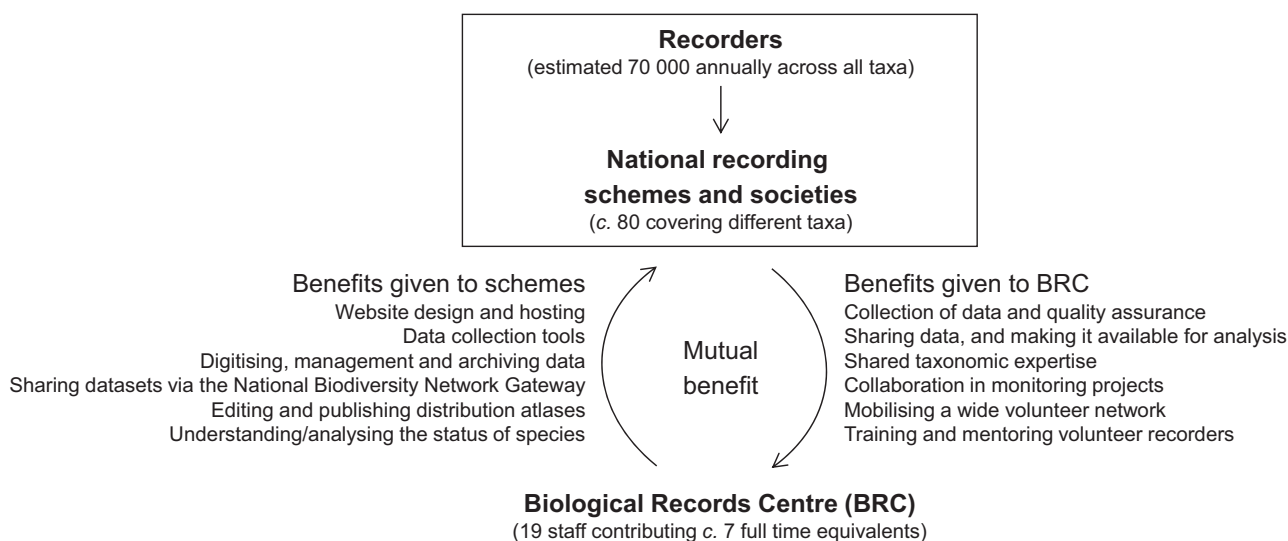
**Recorders**
(estimated 70 000 annually across all taxa)

**National recording schemes and societies**
(*c.* 80 covering different taxa)

Benefits given to schemes
Website design and hosting
Data collection tools
Digitising, management and archiving data
Sharing datasets via the National Biodiversity Network Gateway
Editing and publishing distribution atlases
Understanding/analysing the status of species

Mutual benefit

Benefits given to BRC
Collection of data and quality assurance
Sharing data, and making it available for analysis
Shared taxonomic expertise
Collaboration in monitoring projects
Mobilising a wide volunteer network
Training and mentoring volunteer recorders

**Biological Records Centre (BRC)**
(19 staff contributing *c.* 7 full time equivalents)